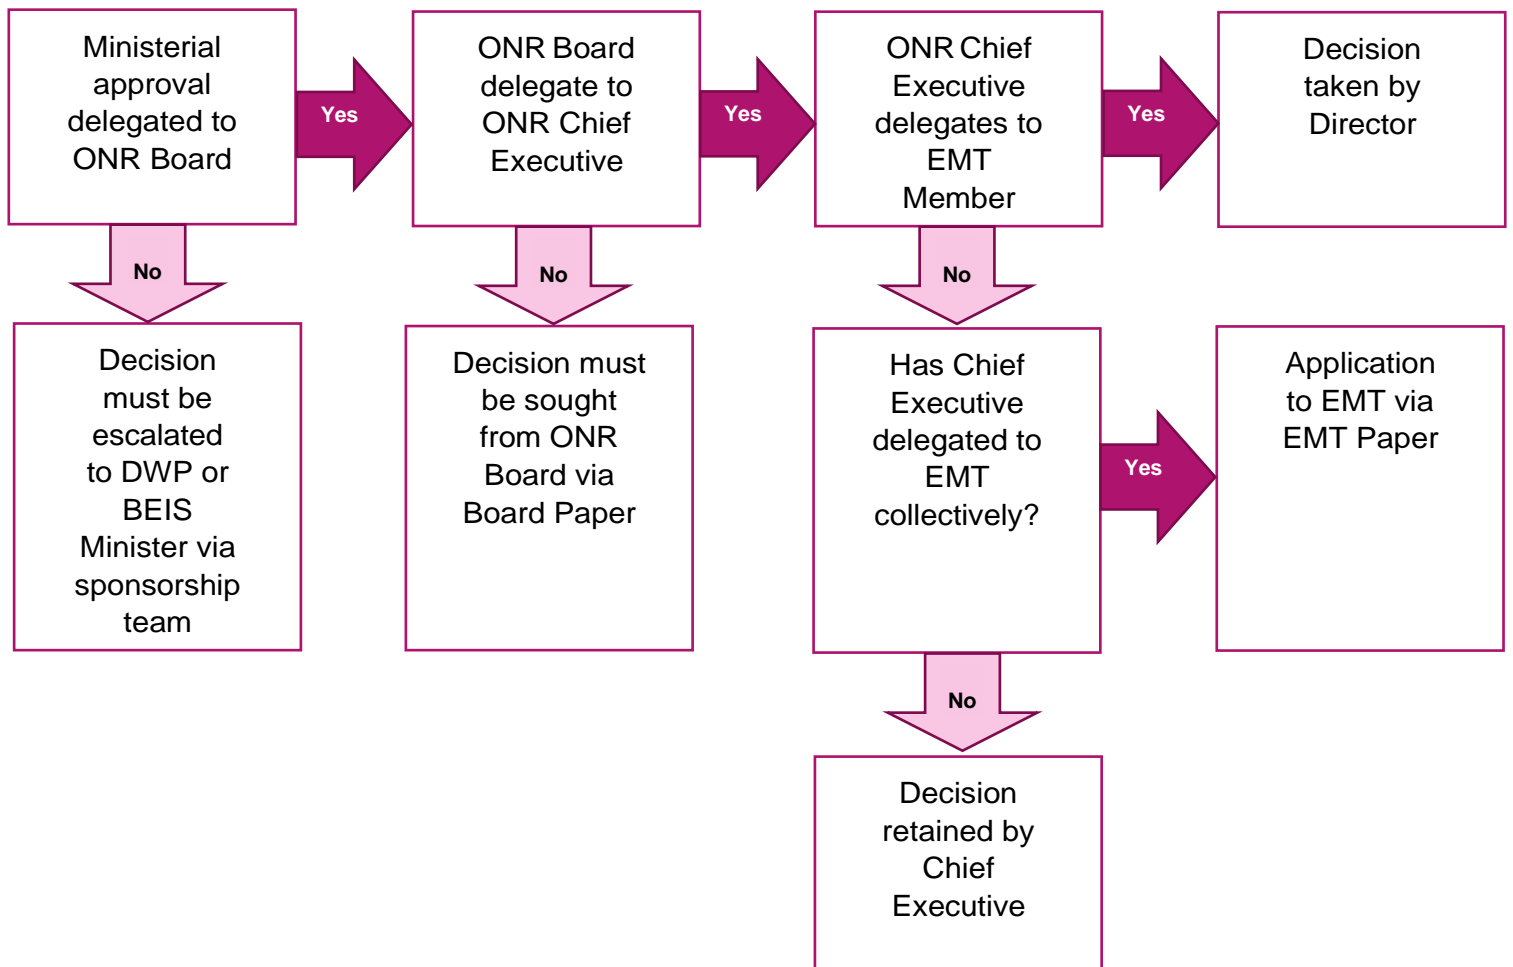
Ministerial approval delegated to ONR Board

Yes

ONR Board delegate to ONR Chief Executive

Yes

ONR Chief Executive delegates to EMT Member

Yes

Decision taken by Director

No

Decision must be escalated to DWP or BEIS Minister via sponsorship team

No

Decision must be sought from ONR Board via Board Paper

No

Has Chief Executive delegated to EMT collectively?

Yes

Application to EMT via EMT Paper

No

Decision retained by Chief Executive